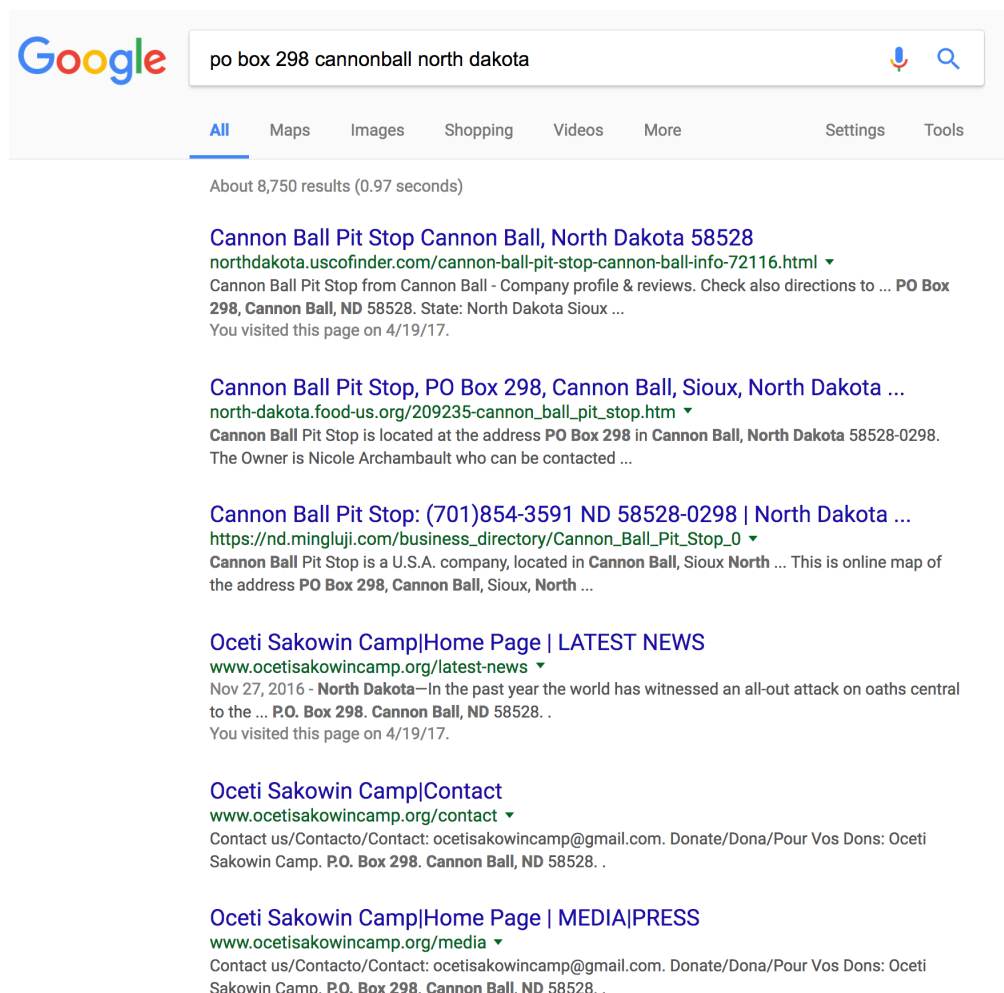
Google

po box 298 cannonball north dakota

All Maps Images Shopping Videos More Settings Tools

About 8,750 results (0.97 seconds)

Cannon Ball Pit Stop Cannon Ball, North Dakota 58528
northdakota.uscofinder.com/cannon-ball-pit-stop-cannon-ball-info-72116.html
Cannon Ball Pit Stop from Cannon Ball - Company profile & reviews. Check also directions to ... PO Box 298, Cannon Ball, ND 58528. State: North Dakota Sioux ...
You visited this page on 4/19/17.

Cannon Ball Pit Stop, PO Box 298, Cannon Ball, Sioux, North Dakota ...
north-dakota.food-us.org/209235-cannon_ball_pit_stop.htm
Cannon Ball Pit Stop is located at the address PO Box 298 in Cannon Ball, North Dakota 58528-0298. The Owner is Nicole Archambault who can be contacted ...

Cannon Ball Pit Stop: (701)854-3591 ND 58528-0298 | North Dakota ...
https://nd.mingluji.com/business_directory/Cannon_Ball_Pit_Stop_0
Cannon Ball Pit Stop is a U.S.A. company, located in Cannon Ball, Sioux North ... This is online map of the address PO Box 298, Cannon Ball, Sioux, North ...

Oceti Sakowin Camp|Home Page | LATEST NEWS
www.ocetisakowincamp.org/latest-news
Nov 27, 2016 - North Dakota—In the past year the world has witnessed an all-out attack on oaths central to the ... P.O. Box 298. Cannon Ball, ND 58528. .
You visited this page on 4/19/17.

Oceti Sakowin Camp|Contact
www.ocetisakowincamp.org/contact
Contact us/Contacto/Contact: ocetisakowincamp@gmail.com. Donate/Dona/Pour Vos Dons: Oceti Sakowin Camp. P.O. Box 298. Cannon Ball, ND 58528. .

Oceti Sakowin Camp|Home Page | MEDIA|PRESS
www.ocetisakowincamp.org/media
Contact us/Contacto/Contact: ocetisakowincamp@gmail.com. Donate/Dona/Pour Vos Dons: Oceti Sakowin Camp. P.O. Box 298. Cannon Ball, ND 58528. .